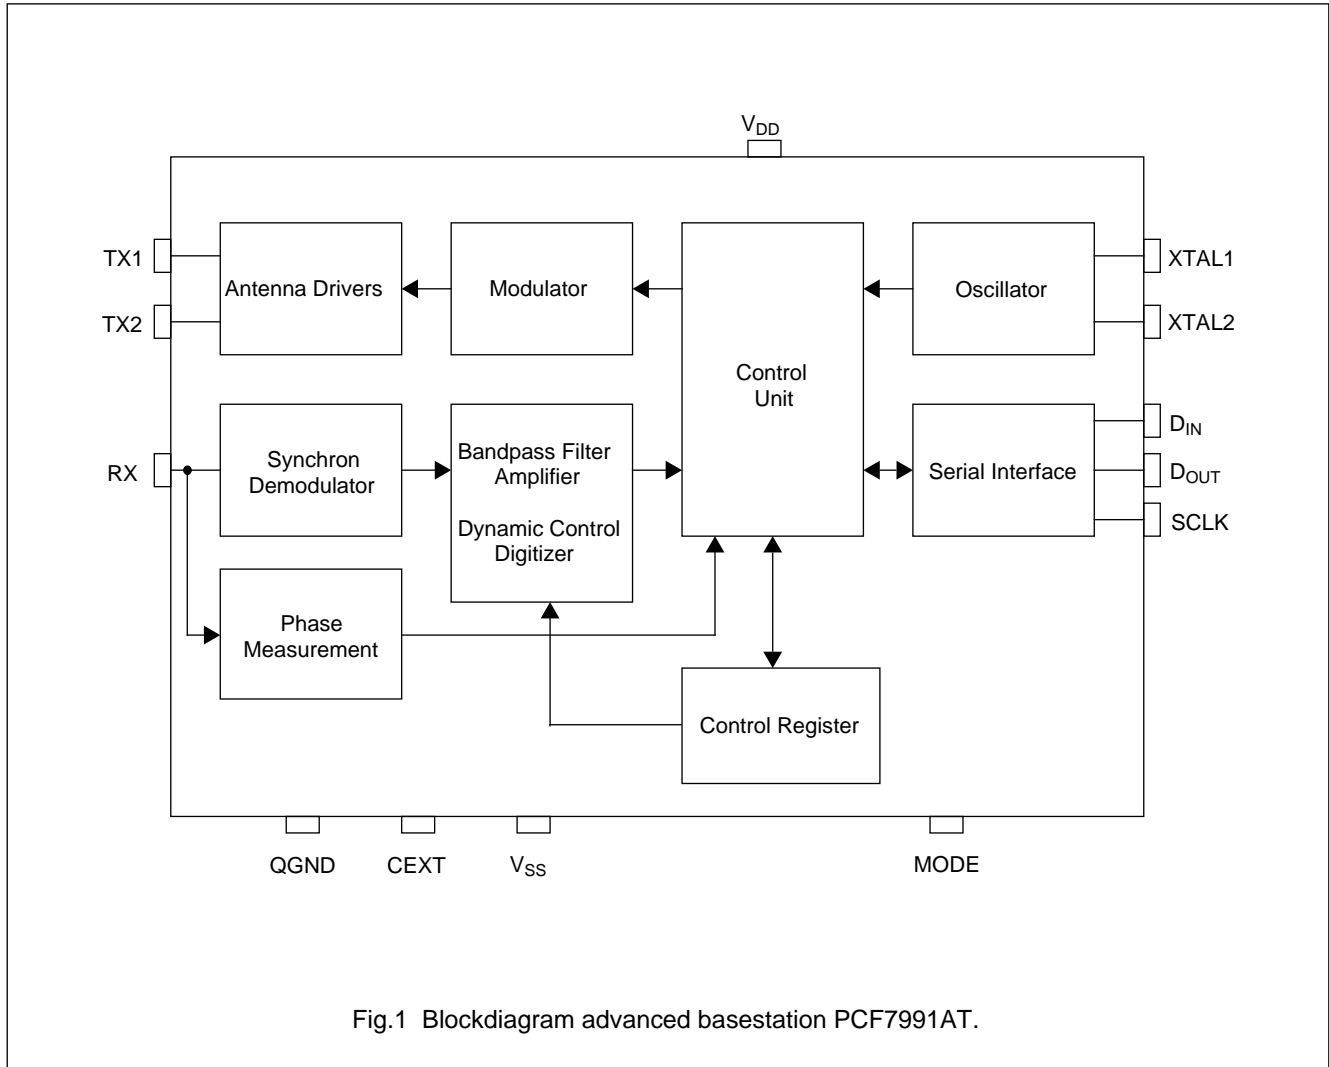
$V_{DD}$

TX1

TX2

Antenna Drivers

Modulator

Control Unit

Oscillator

XTAL1

XTAL2

RX

Synchron Demodulator

Bandpass Filter Amplifier

Dynamic Control Digitizer

Serial Interface

$D_{IN}$

$D_{OUT}$

SCLK

Phase Measurement

Control Register

QGND

CEXT

$V_{SS}$

MODE

Fig.1 Blockdiagram advanced basestation PCF7991AT.